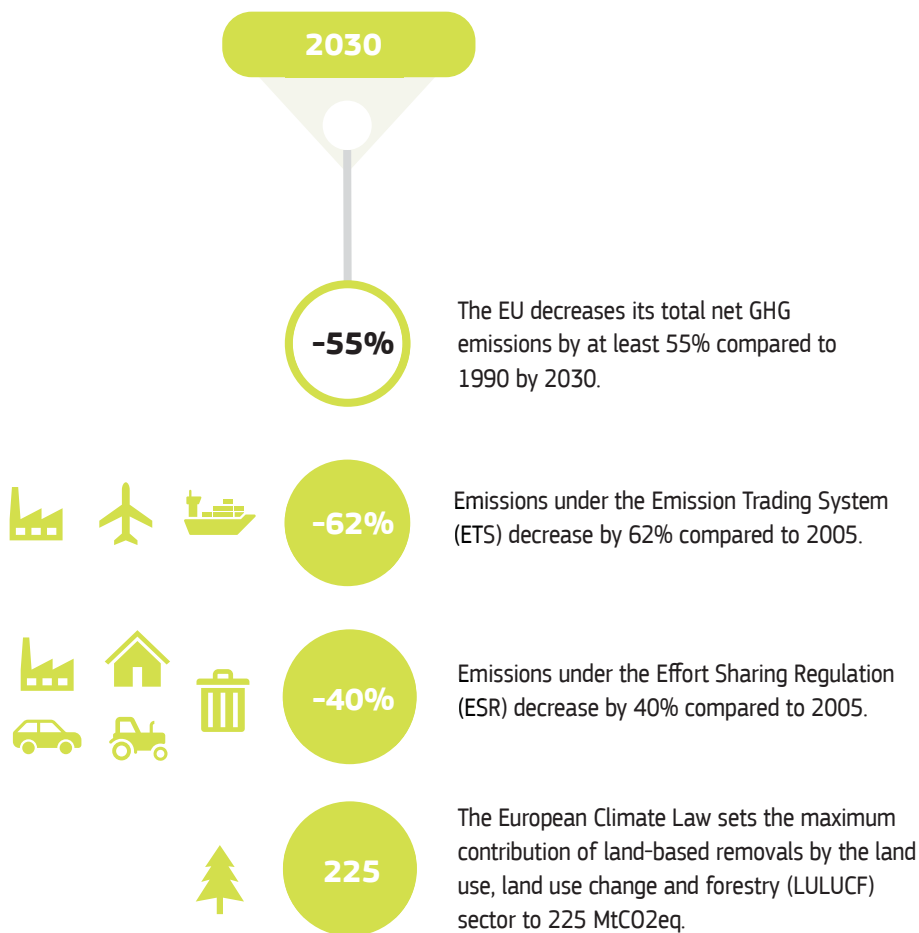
2030

-55%

The EU decreases its total net GHG emissions by at least 55% compared to 1990 by 2030.

-62%

Emissions under the Emission Trading System (ETS) decrease by 62% compared to 2005.

-40%

Emissions under the Effort Sharing Regulation (ESR) decrease by 40% compared to 2005.

225

The European Climate Law sets the maximum contribution of land-based removals by the land use, land use change and forestry (LULUCF) sector to 225 MtCO2eq.